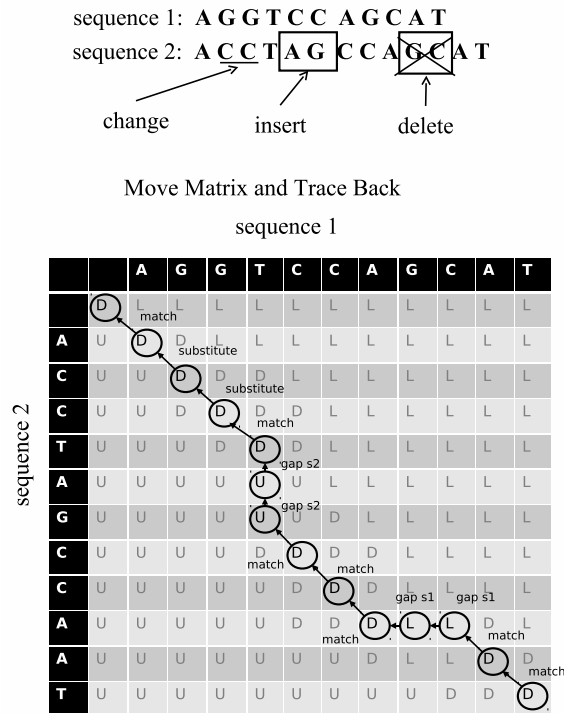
sequence 1: A G G T C C A G C A T
sequence 2: A C C T A G C C A G C A T

change

insert

delete

Move Matrix and Trace Back

sequence 1

sequence 2

| | | A | G | G | T | C | C | A | G | C | A | T |
|---|---|---|---|---|---|---|---|---|---|---|---|---|
| | D | L | L | L | L | L | L | L | L | L | L | L |
| A | U | D | D | L | L | L | L | L | L | L | L | L |
| C | U | U | D | D | D | L | L | L | L | L | L | L |
| C | U | U | D | D | D | D | L | L | L | L | L | L |
| T | U | U | U | U | D | L | L | L | L | L | L | L |
| A | U | U | U | U | U | U | D | L | L | L | L | L |
| G | U | U | U | U | U | D | D | L | L | L | L | L |
| C | U | U | U | U | D | D | D | D | L | L | L | L |
| C | U | U | U | U | U | D | D | D | L | L | L | L |
| A | U | U | U | U | U | U | D | D | L | L | D | L |
| A | U | U | U | U | U | U | D | L | L | L | D | D |
| T | U | U | U | U | U | U | U | U | D | D | D | D |

match
substitute
substitute
match
gap s2
gap s2
match
match
gap s1
gap s1
match
match
match